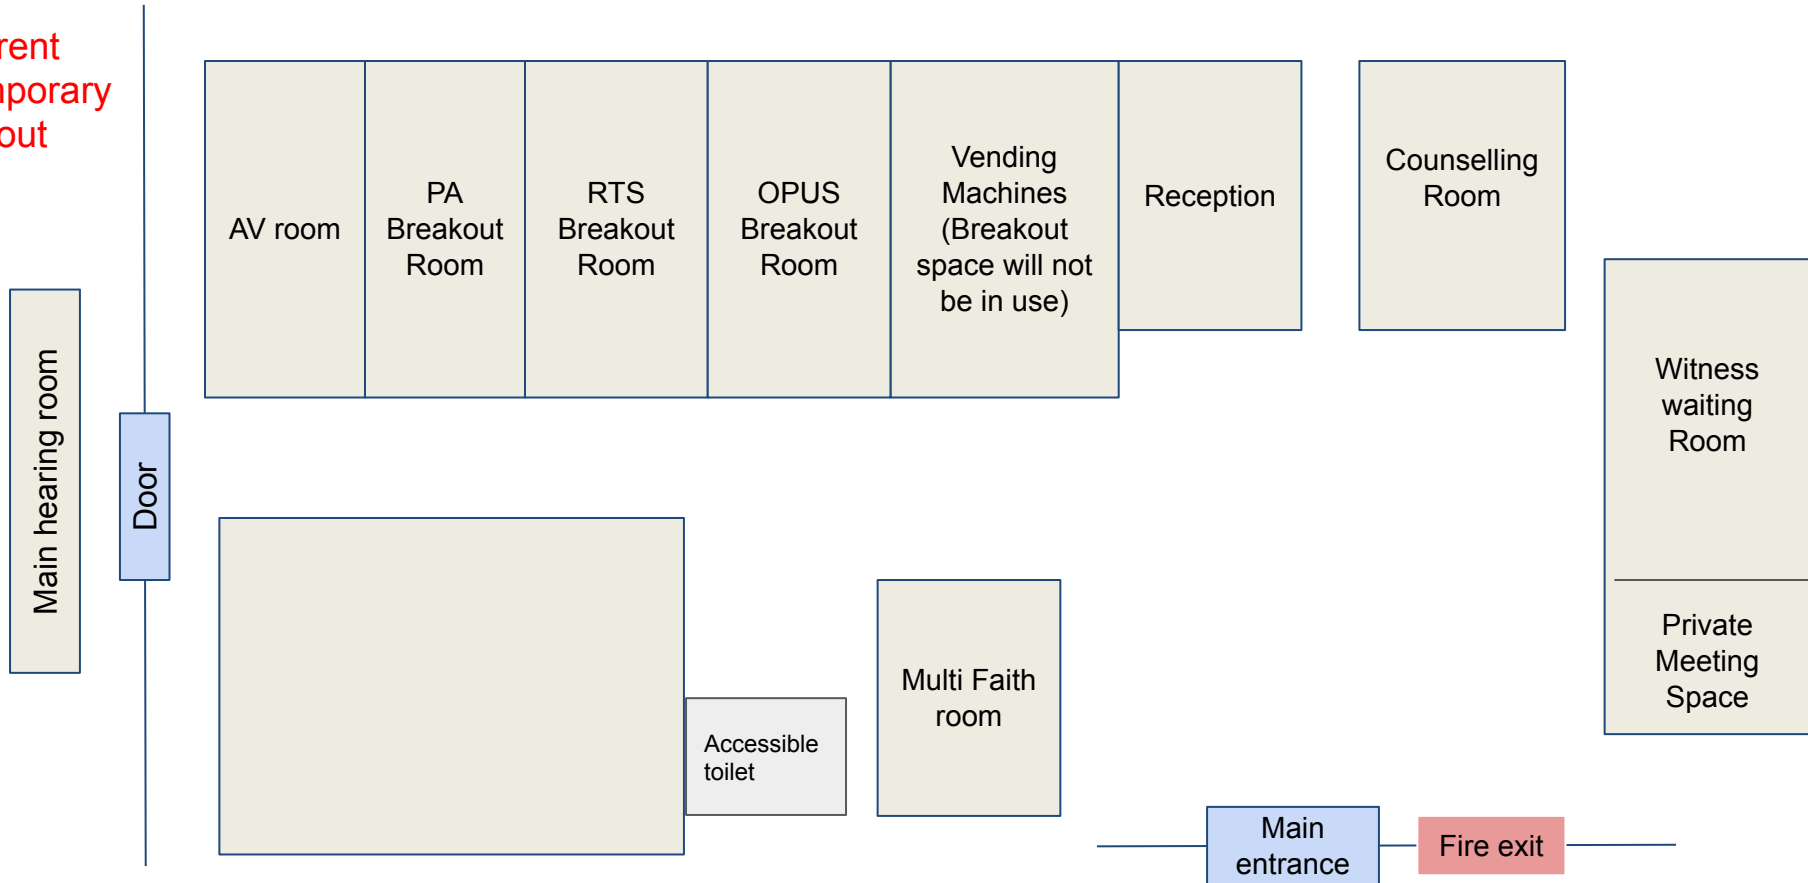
rent
nporary
out

AV room

PA Breakout Room

RTS Breakout Room

OPUS Breakout Room

Vending Machines (Breakout space will not be in use)

Reception

Counselling Room

Main hearing room

Door

Witness waiting Room

Private Meeting Space

Accessible toilet

Multi Faith room

Main entrance

Fire exit